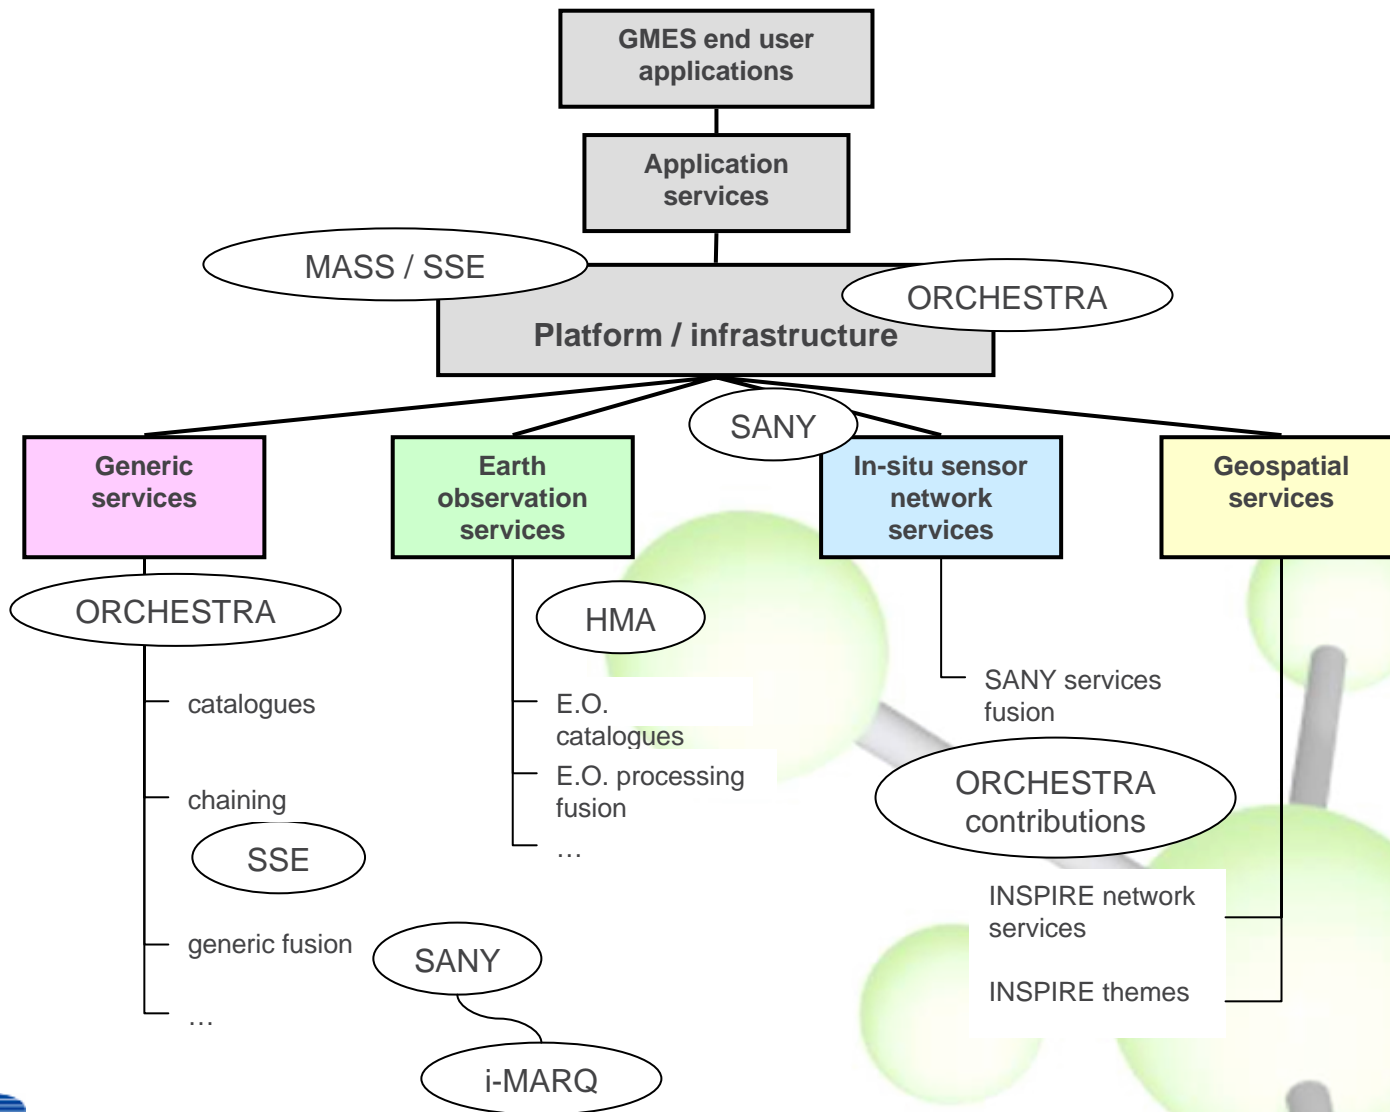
GMES end user applications

Application services

MASS / SSE

ORCHESTRA

Platform / infrastructure

SANY

Generic services

Earth observation services

In-situ sensor network services

Geospatial services

ORCHESTRA

HMA

catalogues

E.O. catalogues

E.O. processing fusion

…

SANY services fusion

ORCHESTRA contributions

chaining

SSE

generic fusion

SANY

…

i-MARQ

INSPIRE network services

INSPIRE themes